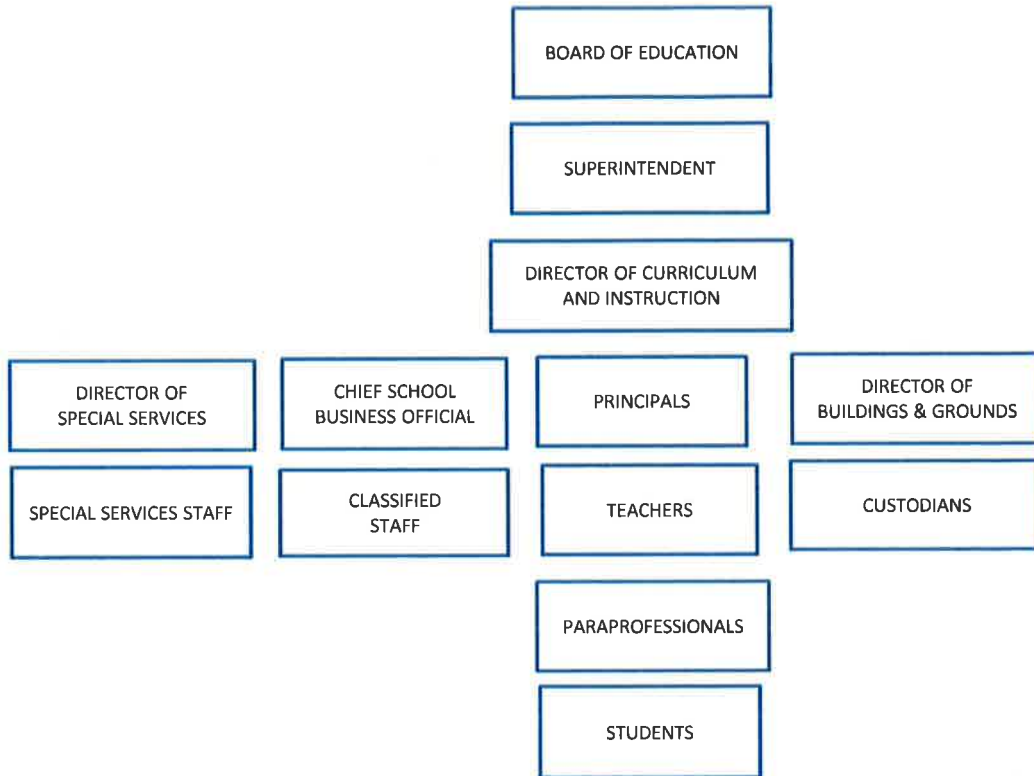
BOARD OF EDUCATION

SUPERINTENDENT

DIRECTOR OF CURRICULUM AND INSTRUCTION

DIRECTOR OF SPECIAL SERVICES

SPECIAL SERVICES STAFF

CHIEF SCHOOL BUSINESS OFFICIAL

CLASSIFIED STAFF

PRINCIPALS

TEACHERS

PARAPROFESSIONALS

STUDENTS

DIRECTOR OF BUILDINGS & GROUNDS

CUSTODIANS